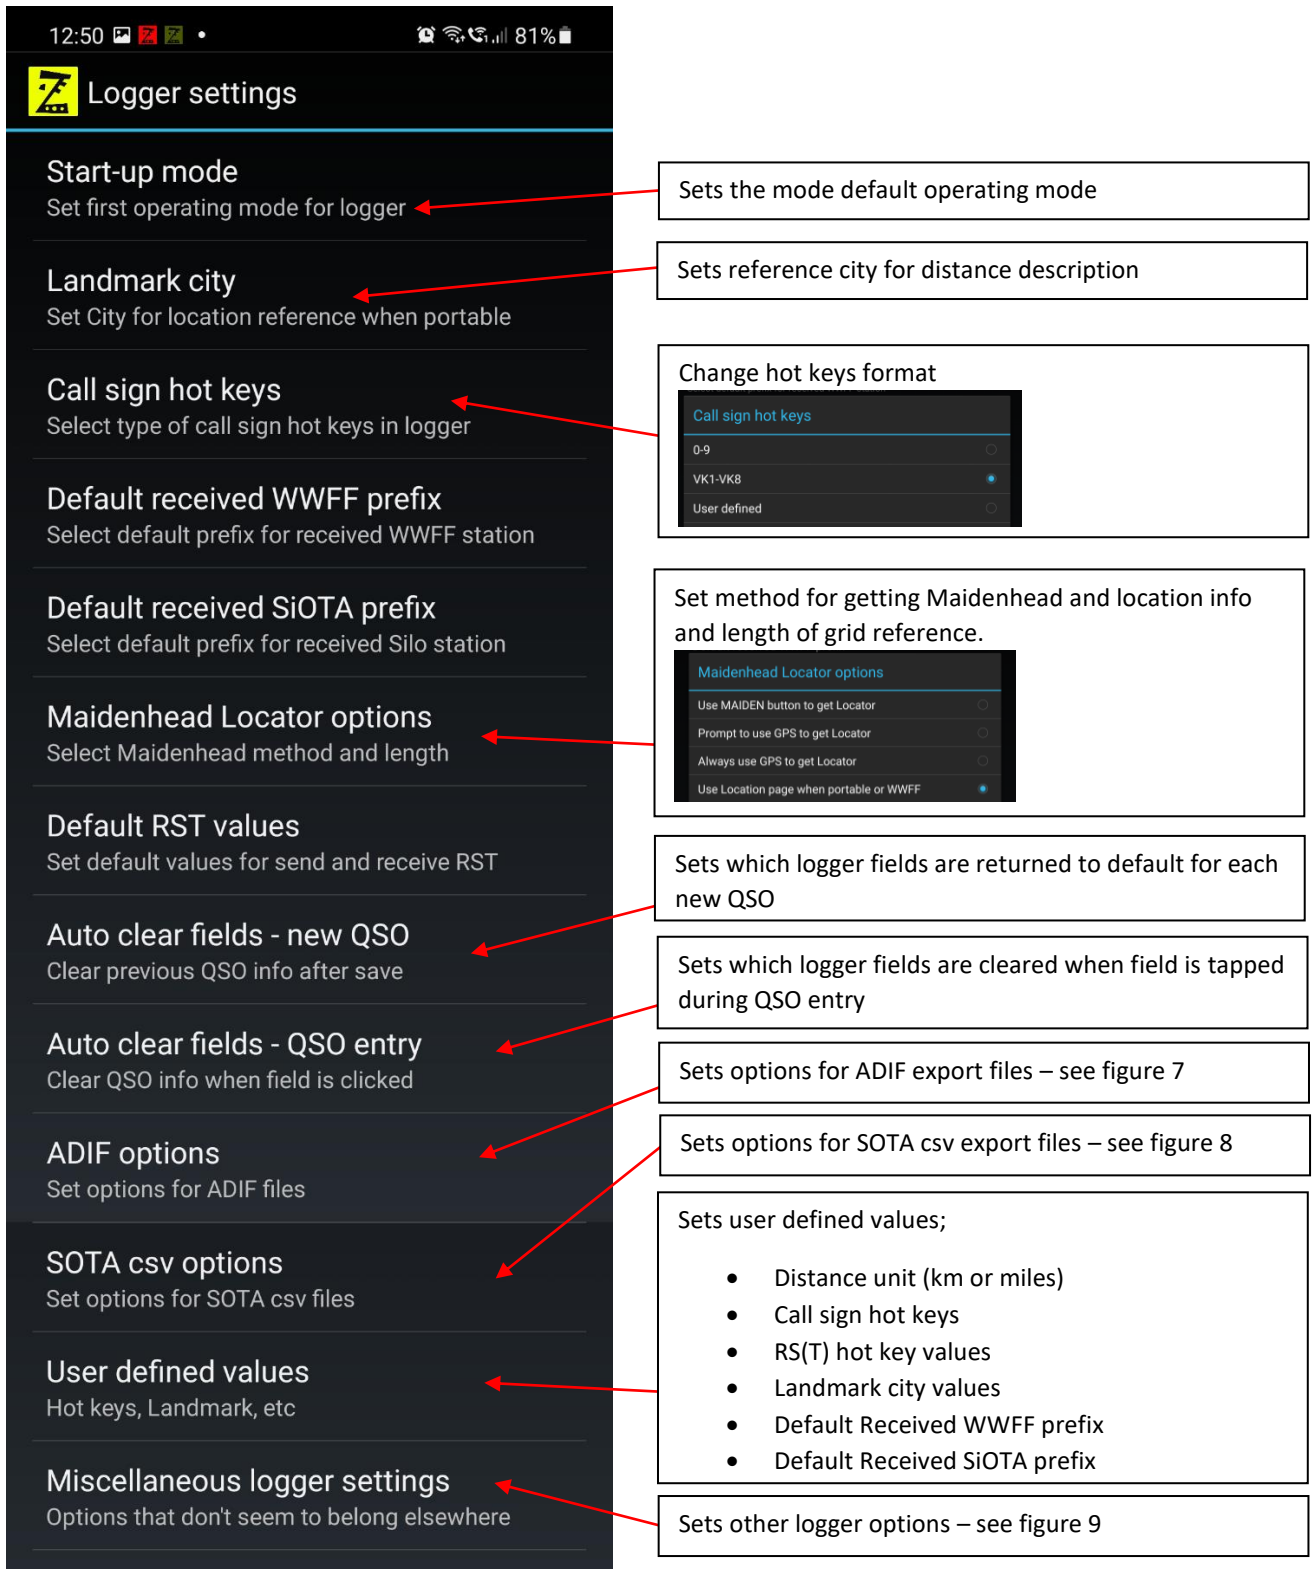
12:50 81%

Logger settings

Start-up mode
Set first operating mode for logger

Landmark city
Set City for location reference when portable

Call sign hot keys
Select type of call sign hot keys in logger

Default received WWFF prefix
Select default prefix for received WWFF station

Default received SiOTA prefix
Select default prefix for received Silo station

Maidenhead Locator options
Select Maidenhead method and length

Default RST values
Set default values for send and receive RST

Auto clear fields - new QSO
Clear previous QSO info after save

Auto clear fields - QSO entry
Clear QSO info when field is clicked

ADIF options
Set options for ADIF files

SOTA csv options
Set options for SOTA csv files

User defined values
Hot keys, Landmark, etc

Miscellaneous logger settings
Options that don't seem to belong elsewhere

Sets the mode default operating mode

Sets reference city for distance description

Change hot keys format

Call sign hot keys
0-9
VK1-VK8
User defined

Set method for getting Maidenhead and location info and length of grid reference.

Maidenhead Locator options
Use MAIDEN button to get Locator
Prompt to use GPS to get Locator
Always use GPS to get Locator
Use Location page when portable or WWFF

Sets which logger fields are returned to default for each new QSO

Sets which logger fields are cleared when field is tapped during QSO entry

Sets options for ADIF export files – see figure 7

Sets options for SOTA csv export files – see figure 8

Sets user defined values;

- Distance unit (km or miles)
- Call sign hot keys
- RS(T) hot key values
- Landmark city values
- Default Received WWFF prefix
- Default Received SiOTA prefix

Sets other logger options – see figure 9